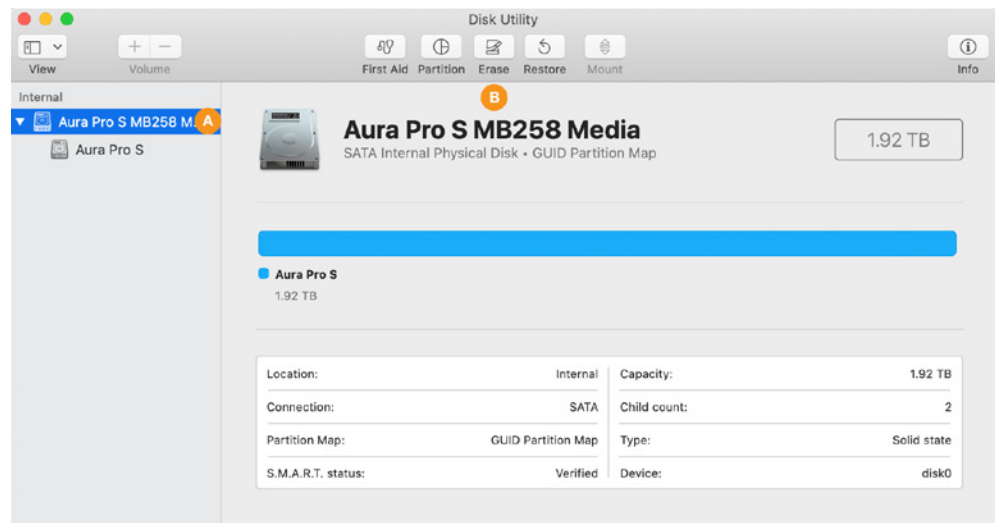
Disk Utility

View

Volume

First Aid Partition Erase Restore Mount

Info

Internal

Aura Pro S MB258 M... A

Aura Pro S

B

Aura Pro S MB258 Media

SATA Internal Physical Disk • GUID Partition Map

1.92 TB

Aura Pro S

1.92 TB

| Location: | Internal | Capacity: | 1.92 TB |
|---|---|---|---|
| Connection: | SATA | Child count: | 2 |
| Partition Map: | GUID Partition Map | Type: | Solid state |
| S.M.A.R.T. status: | Verified | Device: | disk0 |